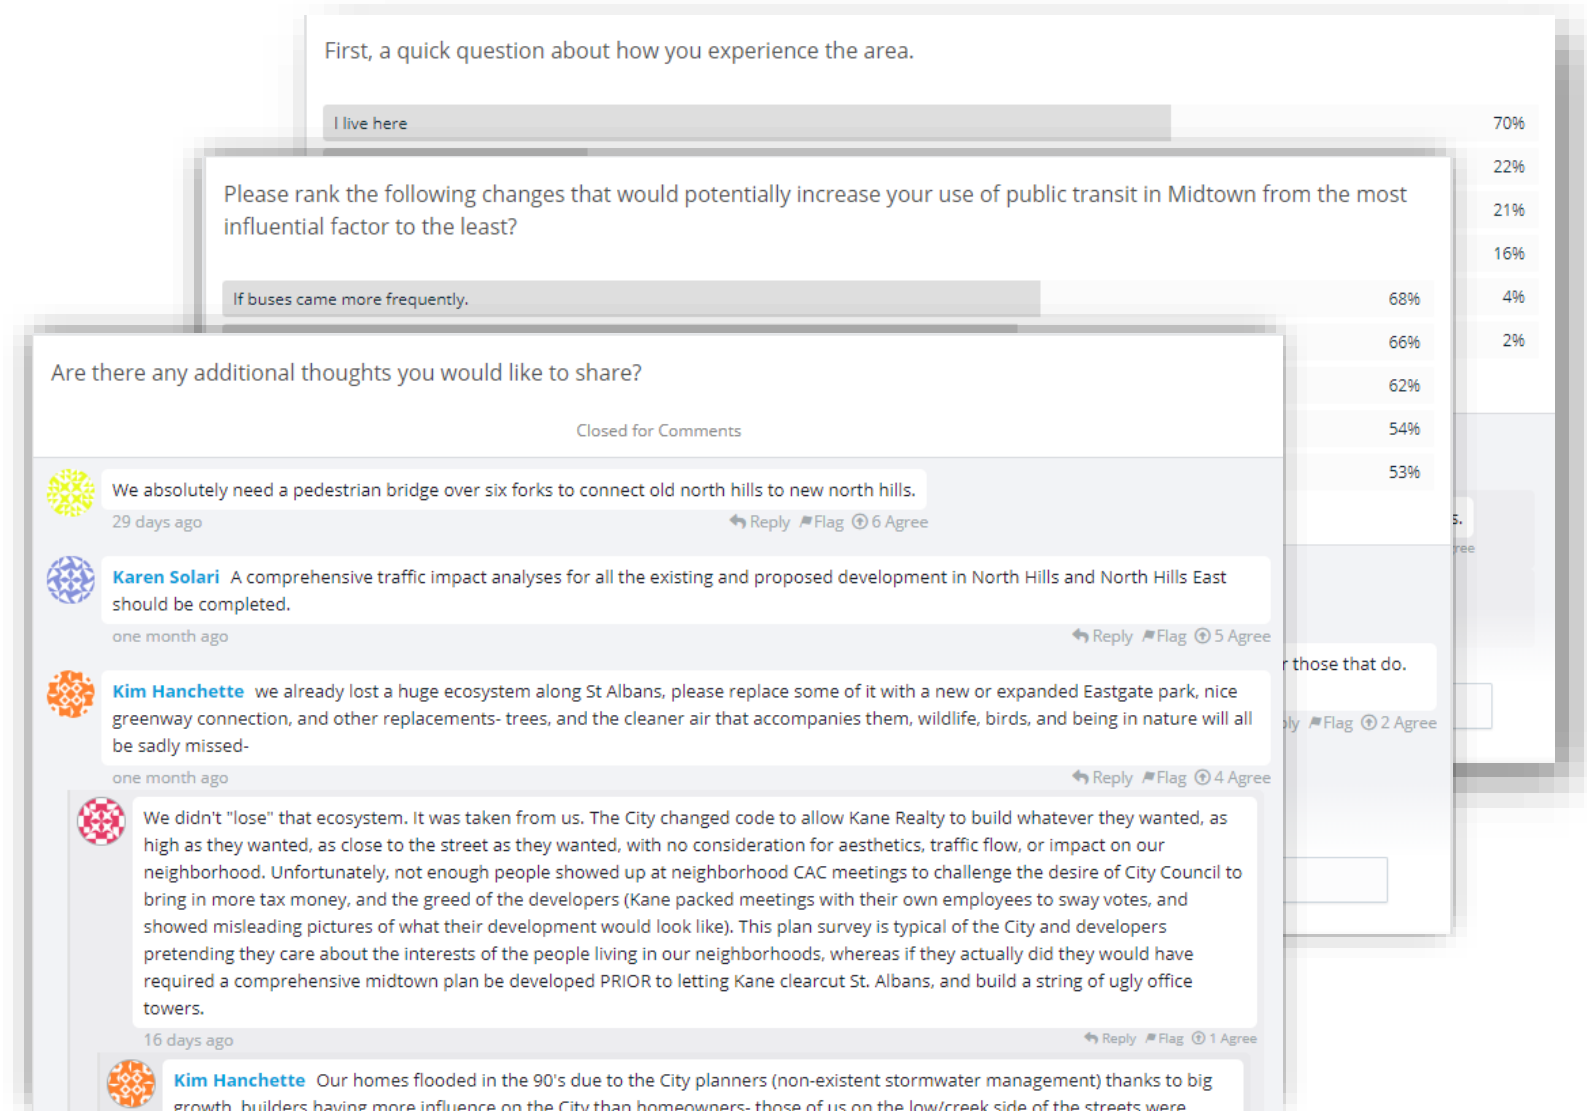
First, a quick question about how you experience the area.

I live here

70%

22%

21%

16%

4%

2%

Please rank the following changes that would potentially increase your use of public transit in Midtown from the most influential factor to the least?

If buses came more frequently.

68%

66%

62%

54%

53%

Are there any additional thoughts you would like to share?

Closed for Comments

We absolutely need a pedestrian bridge over six forks to connect old north hills to new north hills.

29 days ago

Reply Flag 6 Agree

Karen Solari A comprehensive traffic impact analyses for all the existing and proposed development in North Hills and North Hills East should be completed.

one month ago

Reply Flag 5 Agree

Kim Hanchette we already lost a huge ecosystem along St Albans, please replace some of it with a new or expanded Eastgate park, nice greenway connection, and other replacements- trees, and the cleaner air that accompanies them, wildlife, birds, and being in nature will all be sadly missed-

one month ago

Reply Flag 4 Agree

r those that do.

Flag 2 Agree

We didn't "lose" that ecosystem. It was taken from us. The City changed code to allow Kane Realty to build whatever they wanted, as high as they wanted, as close to the street as they wanted, with no consideration for aesthetics, traffic flow, or impact on our neighborhood. Unfortunately, not enough people showed up at neighborhood CAC meetings to challenge the desire of City Council to bring in more tax money, and the greed of the developers (Kane packed meetings with their own employees to sway votes, and showed misleading pictures of what their development would look like). This plan survey is typical of the City and developers pretending they care about the interests of the people living in our neighborhoods, whereas if they actually did they would have required a comprehensive midtown plan be developed PRIOR to letting Kane clearcut St. Albans, and build a string of ugly office towers.

16 days ago

Reply Flag 1 Agree

Kim Hanchette Our homes flooded in the 90's due to the City planners (non-existent stormwater management) thanks to big growth, builders having more influence on the City than homeowners- those of us on the low/creek side of the streets were